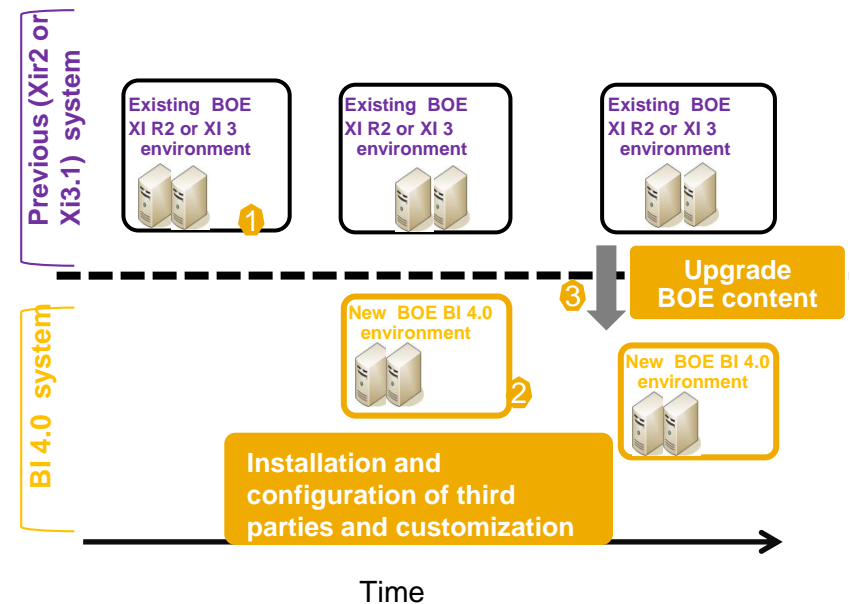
Previous (Xir2 or Xi3.1) system

Existing BOE XI R2 or XI 3 environment

1

Existing BOE XI R2 or XI 3 environment

Existing BOE XI R2 or XI 3 environment

3

Upgrade BOE content

BI 4.0 system

New BOE BI 4.0 environment

2

New BOE BI 4.0 environment

Installation and configuration of third parties and customization

Time